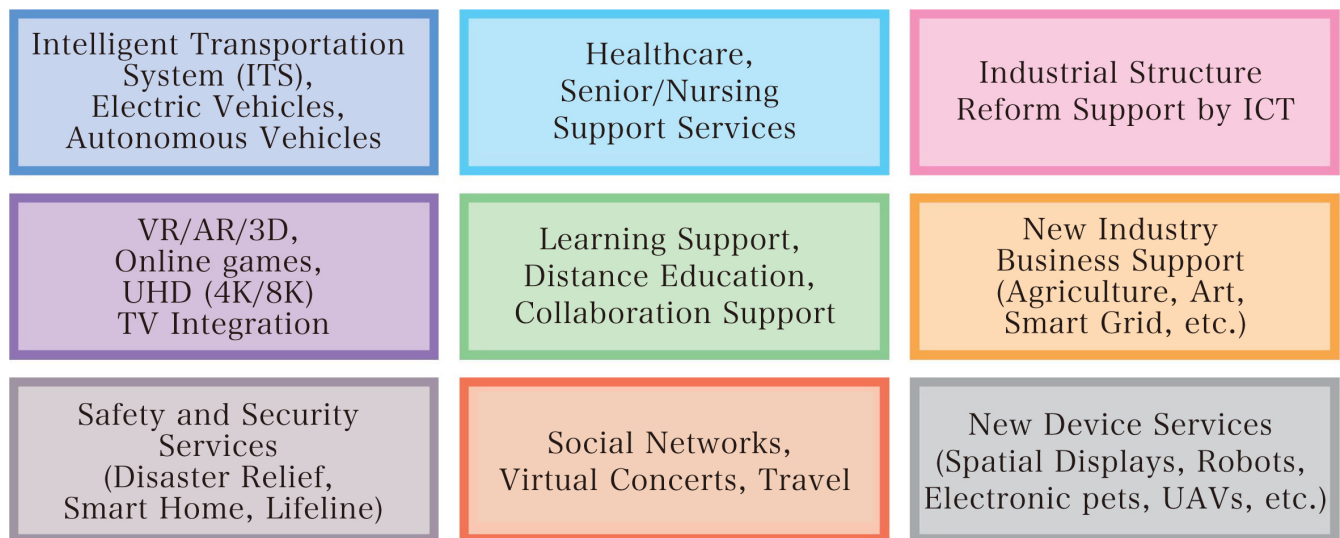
Intelligent Transportation System (ITS), Electric Vehicles, Autonomous Vehicles

Healthcare, Senior/Nursing Support Services

Industrial Structure Reform Support by ICT

VR/AR/3D, Online games, UHD (4K/8K) TV Integration

Learning Support, Distance Education, Collaboration Support

New Industry Business Support (Agriculture, Art, Smart Grid, etc.)

Safety and Security Services (Disaster Relief, Smart Home, Lifeline)

Social Networks, Virtual Concerts, Travel

New Device Services (Spatial Displays, Robots, Electronic pets, UAVs, etc.)